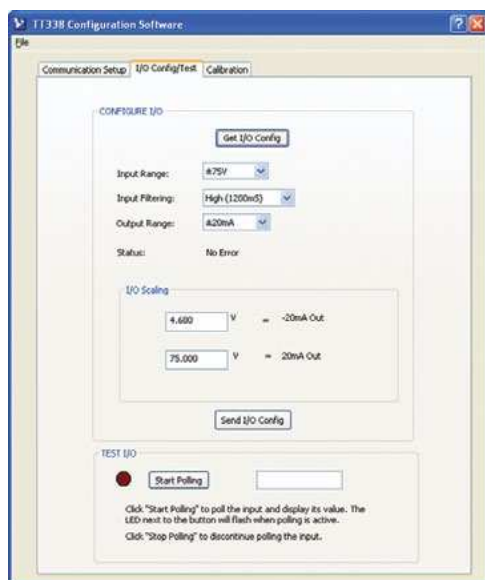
TT338 Configuration Software

File

Communication Setup | I/O Config/Test | Calibration

CONFIGURE I/O

Get I/O Config

Input Range: ±75V

Input Filtering: High (1200mS)

Output Range: ±20mA

Status: No Error

I/O Scaling

4.600 V = -20mA Out

75.000 V = 20mA Out

Send I/O Config

TEST I/O

Start Polling

Click "Start Polling" to poll the input and display its value. The LED next to the button will flash when polling is active.

Click "Stop Polling" to discontinue polling the input.